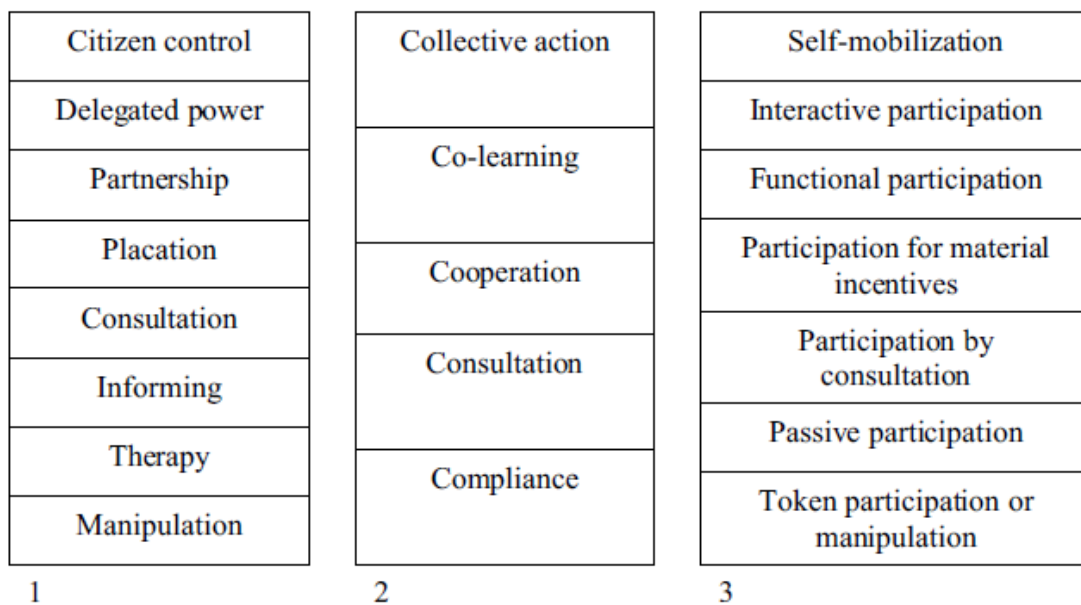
Citizen control
Delegated power
Partnership
Placation
Consultation
Informing
Therapy
Manipulation

1

Collective action
Co-learning
Cooperation
Consultation
Compliance

2

Self-mobilization
Interactive participation
Functional participation
Participation for material incentives
Participation by consultation
Passive participation
Token participation or manipulation

3